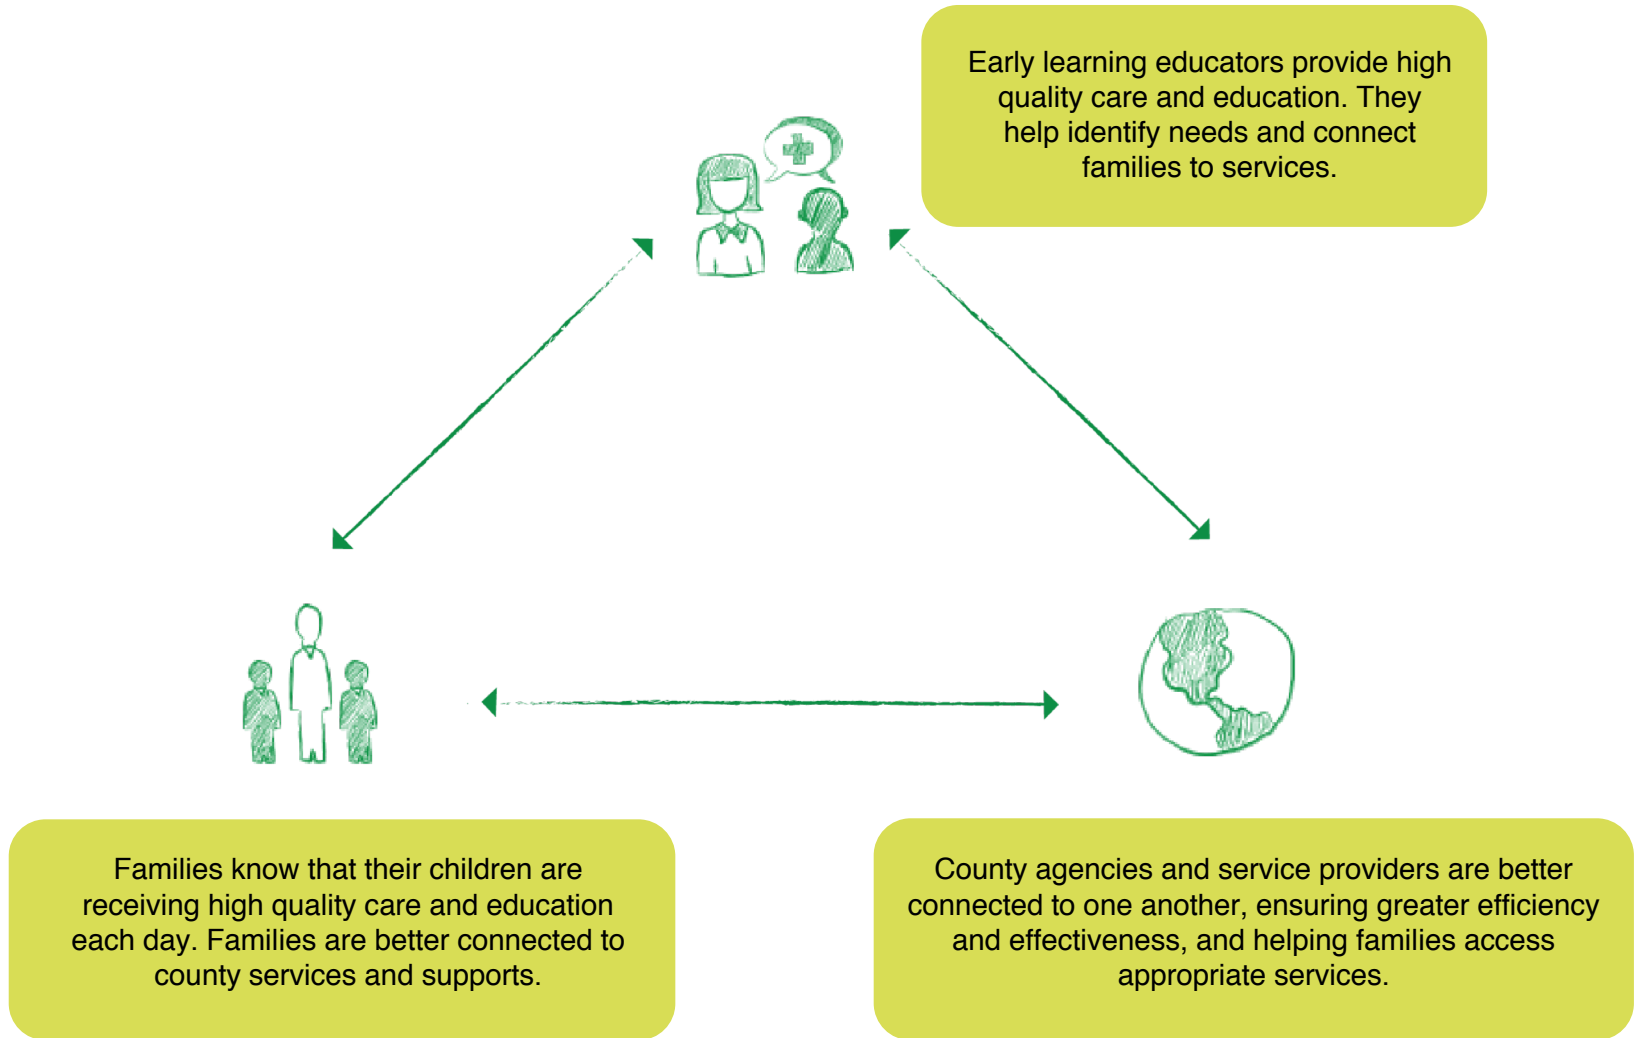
Early learning educators provide high quality care and education. They help identify needs and connect families to services.

Families know that their children are receiving high quality care and education each day. Families are better connected to county services and supports.

County agencies and service providers are better connected to one another, ensuring greater efficiency and effectiveness, and helping families access appropriate services.